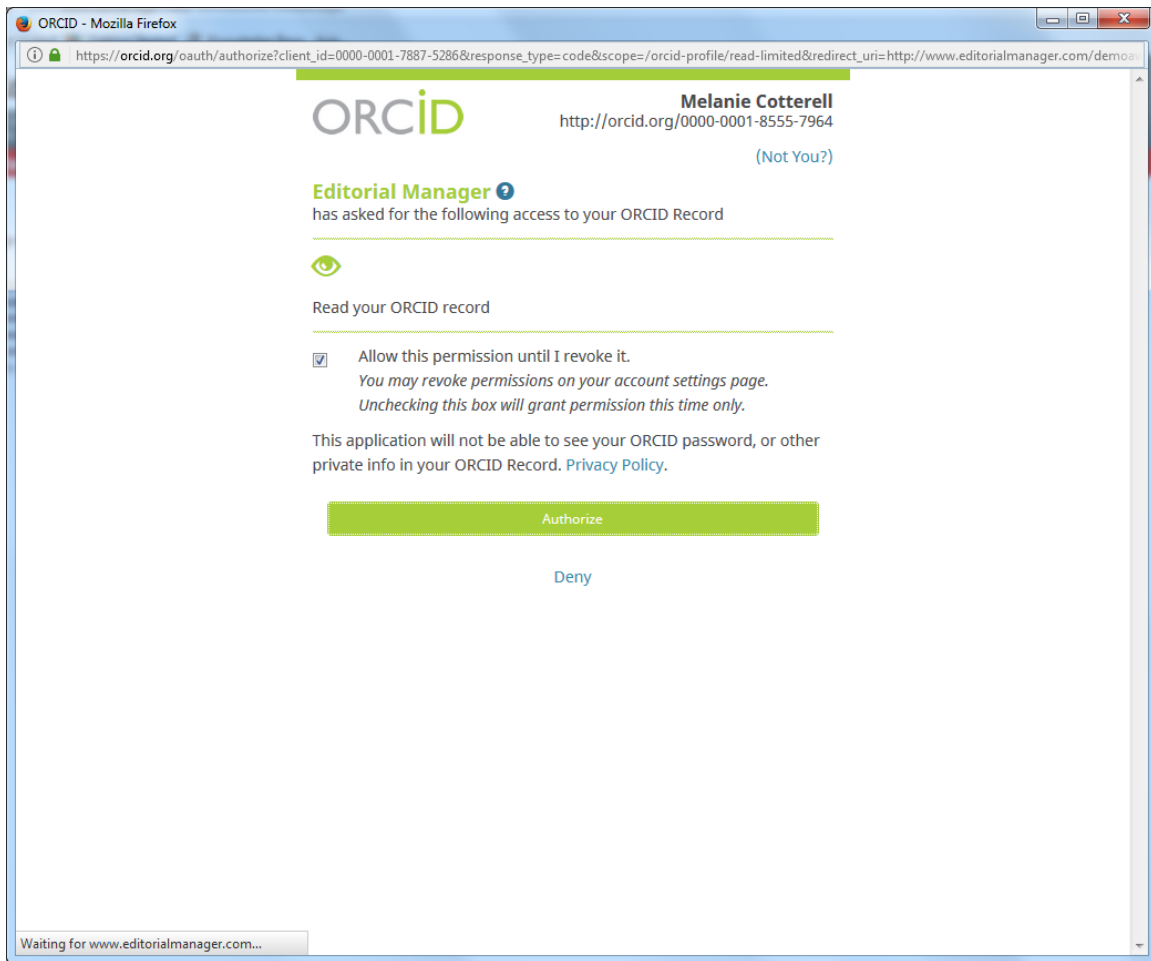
ORCID - Mozilla Firefox

https://orcid.org/oauth/authorize?client_id=0000-0001-7887-5286&response_type=code&scope=/orcid-profile/read-limited&redirect_uri=http://www.editorialmanager.com/demoa

ORCID

Melanie Cotterell
http://orcid.org/0000-0001-8555-7964

(Not You?)

Editorial Manager
has asked for the following access to your ORCID Record

Read your ORCID record

Allow this permission until I revoke it.
You may revoke permissions on your account settings page.
Unchecking this box will grant permission this time only.

This application will not be able to see your ORCID password, or other private info in your ORCID Record. Privacy Policy.

Authorize

Deny

Waiting for www.editorialmanager.com...